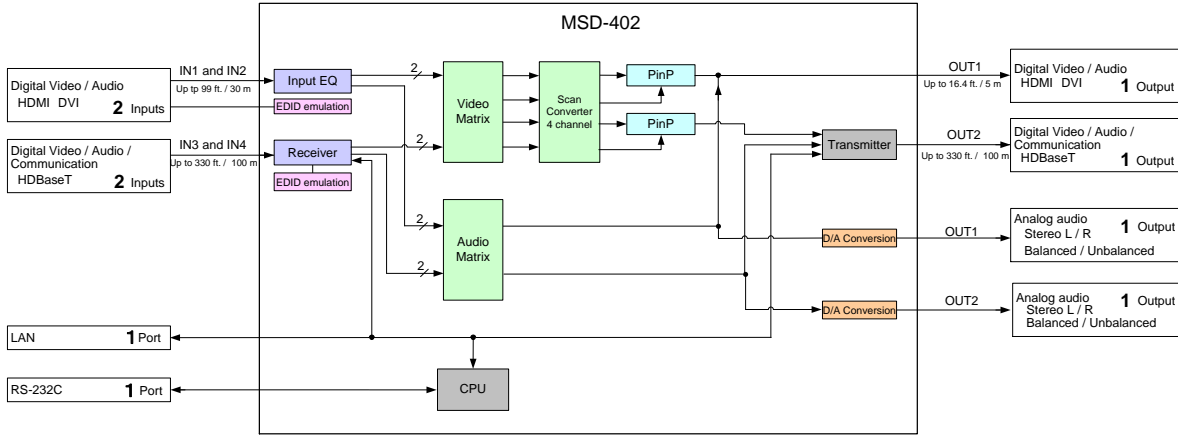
MSD-402

Digital Video / Audio
HDMI DVI
2 Inputs

IN1 and IN2
Up tp 99 ft. / 30 m

Digital Video / Audio / Communication
HDBaseT
2 Inputs

IN3 and IN4
Up to 330 ft. / 100 m

LAN
1 Port

RS-232C
1 Port

Input EQ

EDID emulation

Receiver

EDID emulation

2

2

2

2

Video Matrix

Scan Converter 4 channel

PinP

PinP

Audio Matrix

Transmitter

D/A Conversion

D/A Conversion

CPU

OUT1
Up to 16.4 ft. / 5 m

Digital Video / Audio
HDMI DVI
1 Output

OUT2
Up to 330 ft. / 100 m

Digital Video / Audio / Communication
HDBaseT
1 Output

OUT1

Analog audio
Stereo L / R
Balanced / Unbalanced
1 Output

OUT2

Analog audio
Stereo L / R
Balanced / Unbalanced
1 Output